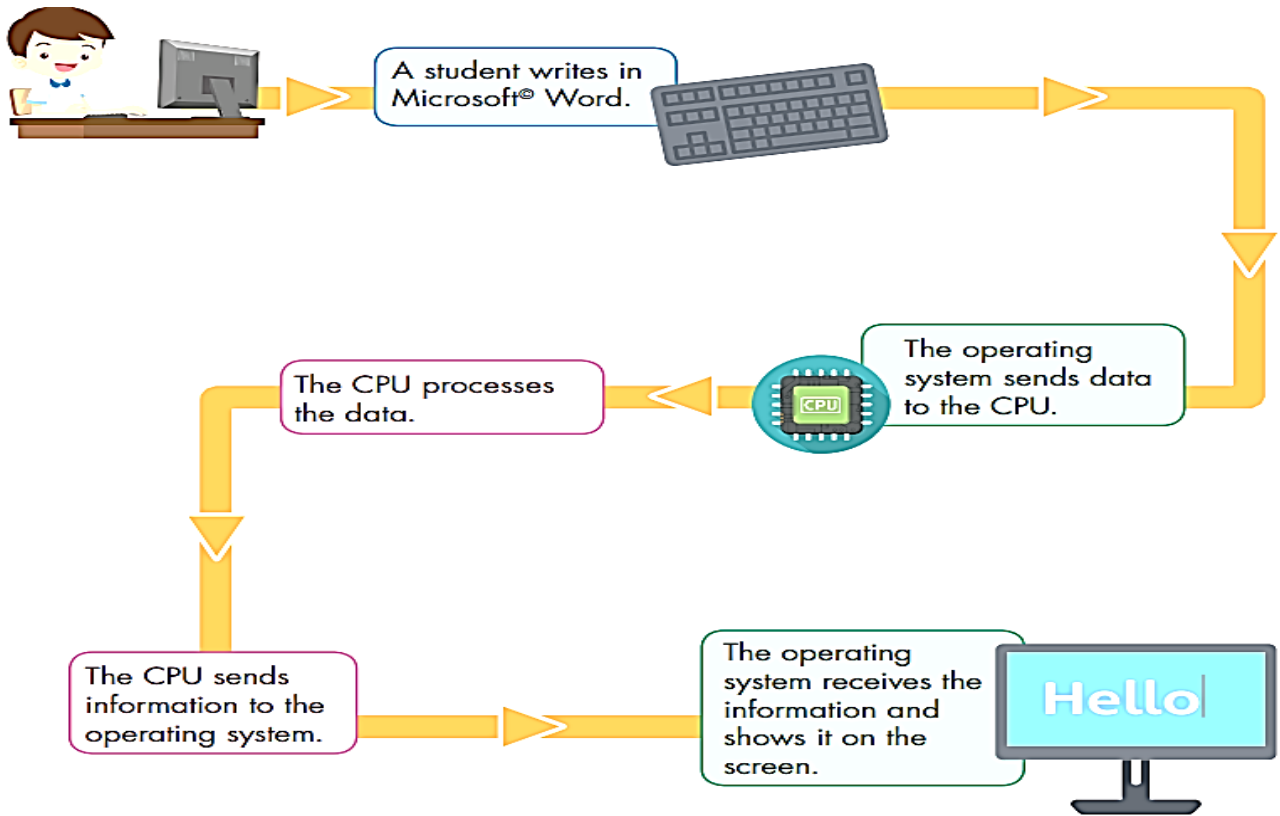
A student writes in Microsoft© Word.

The operating system sends data to the CPU.

CPU

The CPU processes the data.

The CPU sends information to the operating system.

The operating system receives the information and shows it on the screen.

Hello